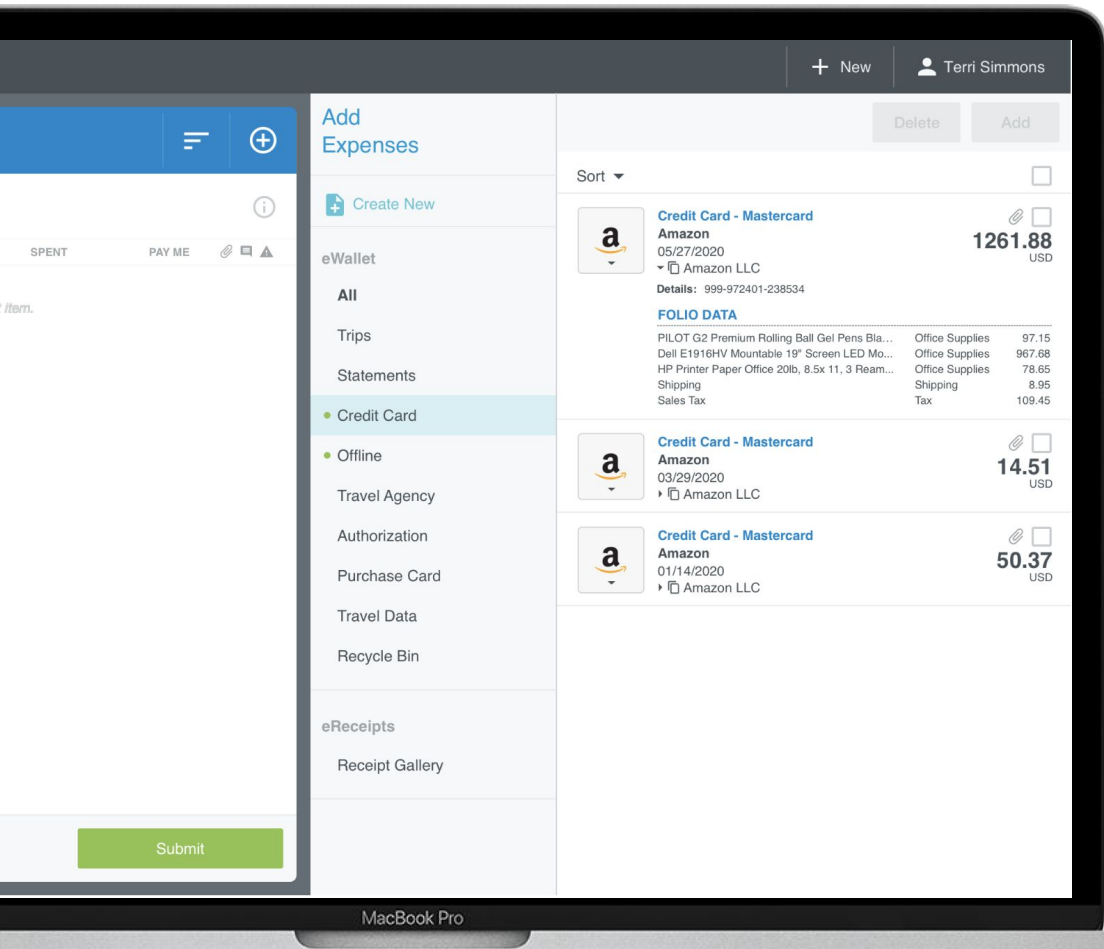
+ New

Terri Simmons

SPENT

PAY ME

item.

Submit

Add Expenses

Create New

eWallet

All

Trips

Statements

Credit Card

Offline

Travel Agency

Authorization

Purchase Card

Travel Data

Recycle Bin

eReceipts

Receipt Gallery

Delete

Add

Sort

a

Credit Card - Mastercard
Amazon
05/27/2020
Amazon LLC

1261.88
USD

Details: 999-972401-238534

FOLIO DATA

| | | |
|---|---|---|
| PILOT G2 Premium Rolling Ball Gel Pens Bla... | Office Supplies | 97.15 |
| Dell E1916HV Mountable 19" Screen LED Mo... | Office Supplies | 967.68 |
| HP Printer Paper Office 20lb, 8.5x 11, 3 Ream... | Office Supplies | 78.65 |
| Shipping | Shipping | 8.95 |
| Sales Tax | Tax | 109.45 |

a

Credit Card - Mastercard
Amazon
03/29/2020
Amazon LLC

14.51
USD

a

Credit Card - Mastercard
Amazon
01/14/2020
Amazon LLC

50.37
USD

MacBook Pro